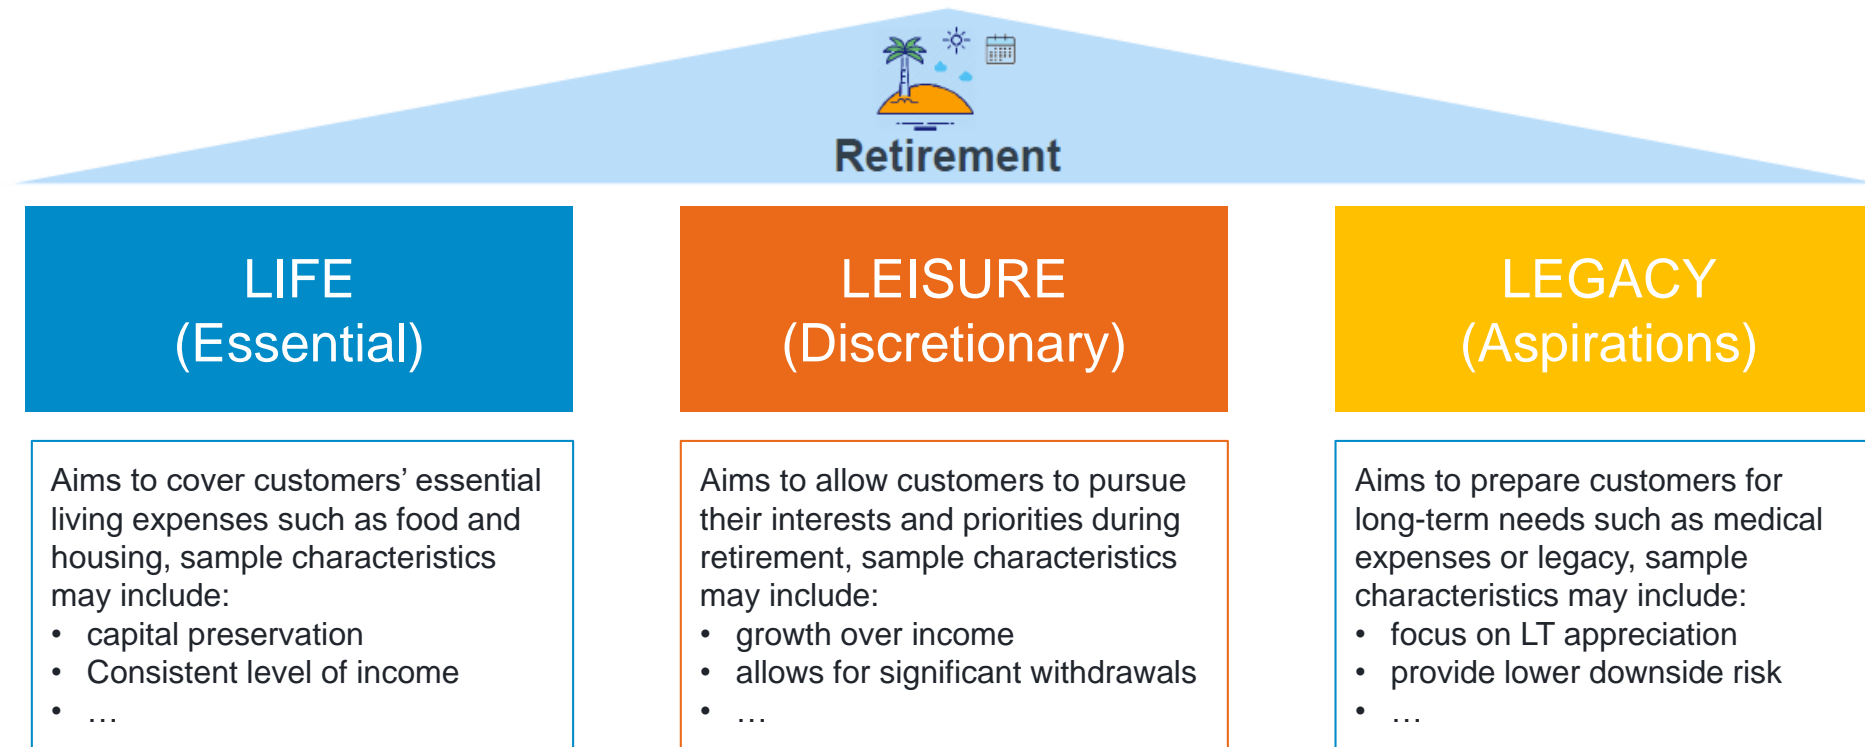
Retirement

LIFE
(Essential)

LEISURE
(Discretionary)

LEGACY
(Aspirations)

Aims to cover customers’ essential living expenses such as food and housing, sample characteristics may include:
• capital preservation
• Consistent level of income
• …

Aims to allow customers to pursue their interests and priorities during retirement, sample characteristics may include:
• growth over income
• allows for significant withdrawals
• …

Aims to prepare customers for long-term needs such as medical expenses or legacy, sample characteristics may include:
• focus on LT appreciation
• provide lower downside risk
• …